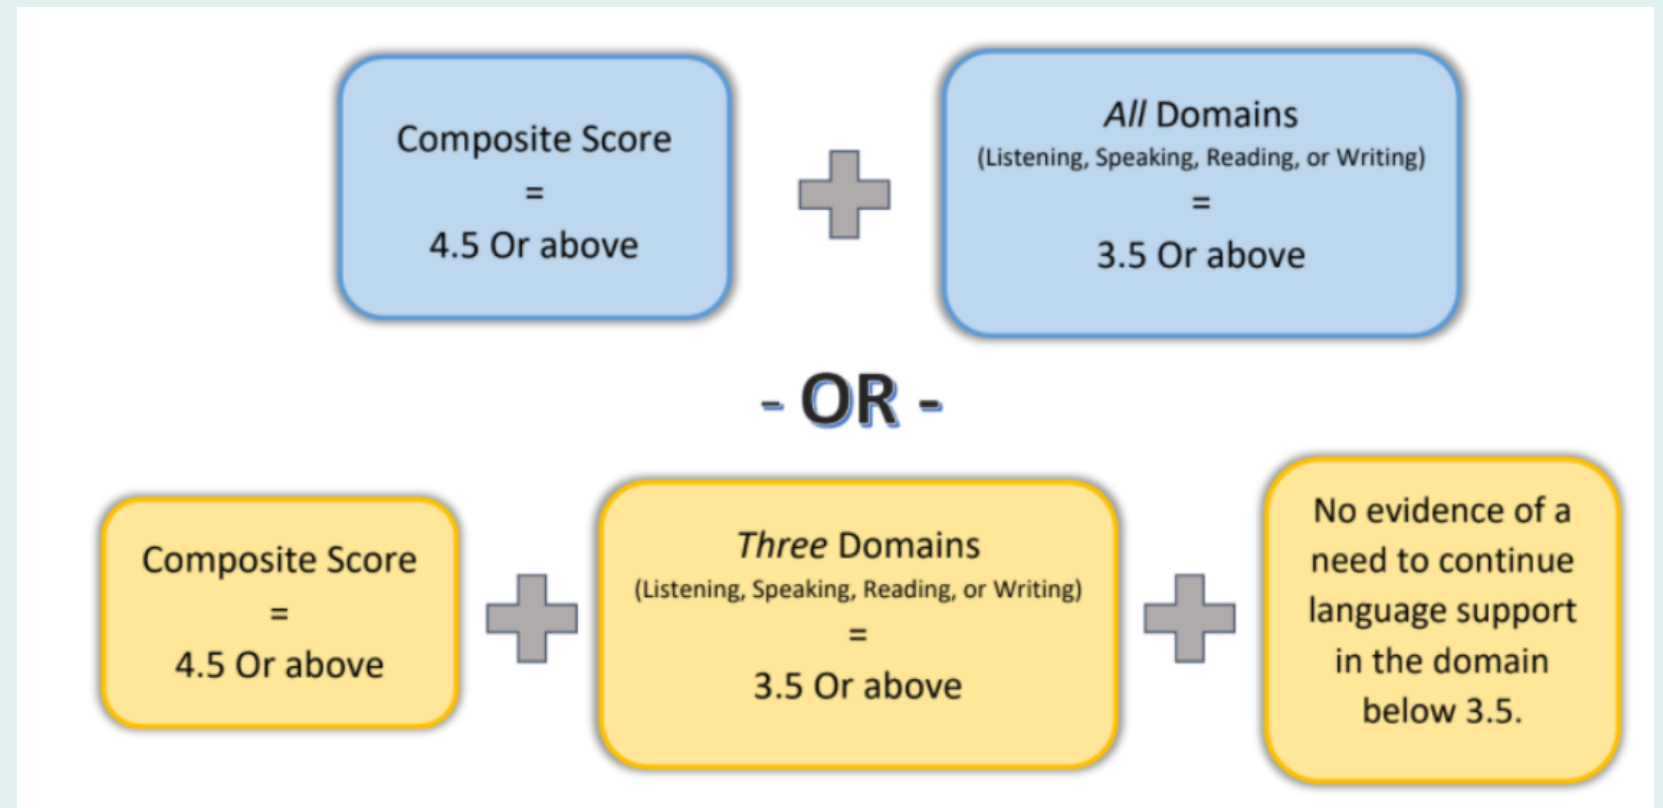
Composite Score
=
4.5 Or above

All Domains
(Listening, Speaking, Reading, or Writing)
=
3.5 Or above

- OR -

Composite Score
=
4.5 Or above

Three Domains
(Listening, Speaking, Reading, or Writing)
=
3.5 Or above

No evidence of a need to continue language support in the domain below 3.5.